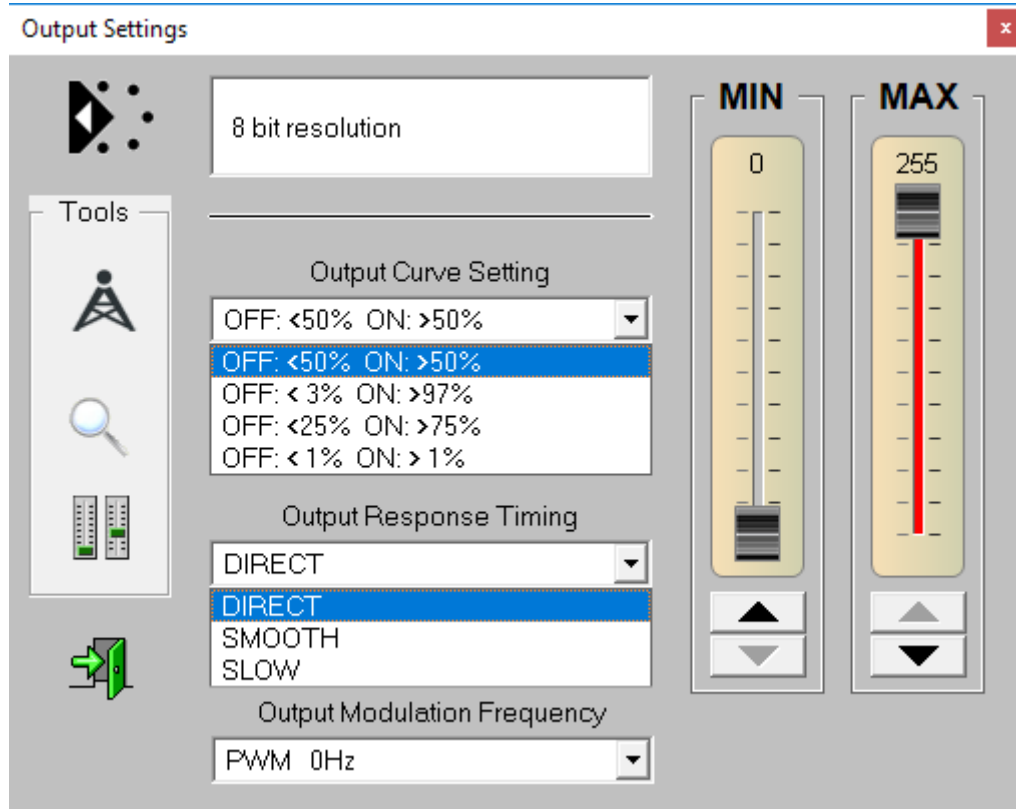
Output Settings

x

8 bit resolution

Tools

Output Curve Setting

OFF: <50% ON: >50%

OFF: <50% ON: >50%
OFF: < 3% ON: >97%
OFF: <25% ON: >75%
OFF: < 1% ON: > 1%

Output Response Timing

DIRECT

DIRECT
SMOOTH
SLOW

Output Modulation Frequency

PWM 0Hz

MIN

0

MAX

255